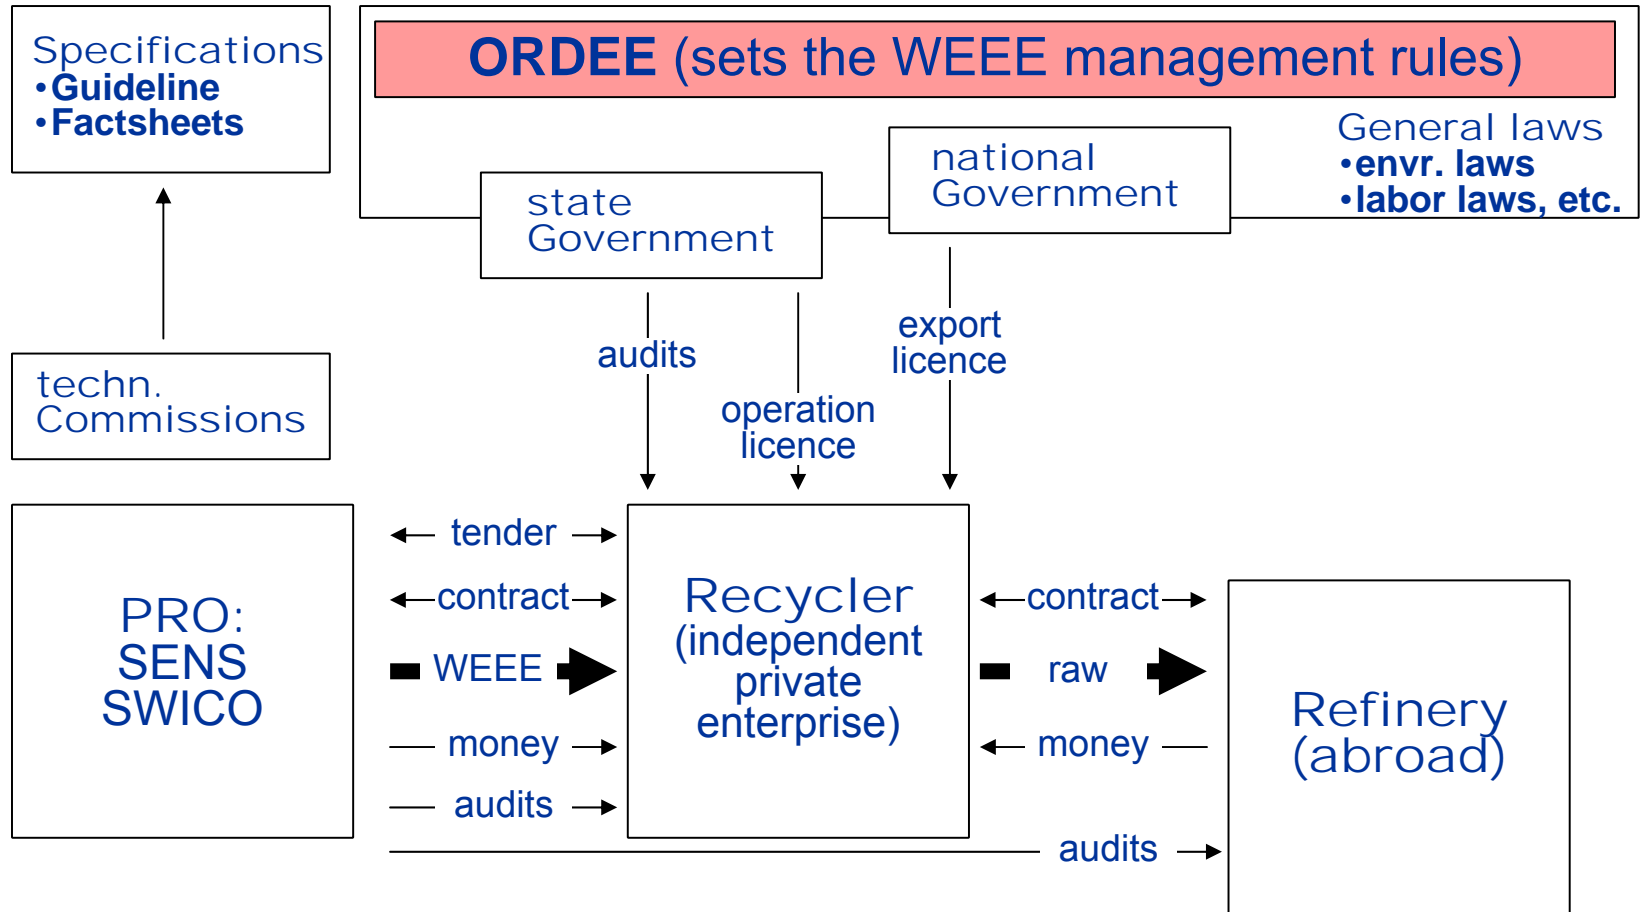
Specifications
•Guideline
•Factsheets

ORDEE (sets the WEEE management rules)

General laws
•envr. laws
•labor laws, etc.

state Government

national Government

techn. Commissions

audits

operation licence

export licence

PRO: SENS SWICO

tender

contract

WEEE

money

audits

Recycler (independent private enterprise)

contract

raw

money

Refinery (abroad)

audits